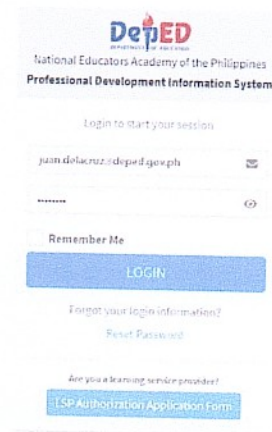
DepED
DEPARTMENT OF EDUCATION
National Educators Academy of the Philippines
Professional Development Information System

Login to start your session

juan.delacruz@deped.gov.ph

••••••••

Remember Me

LOGIN

Forgot your login information?
Reset Password

Are you a learning service provider?
LSP Authorization Application Form